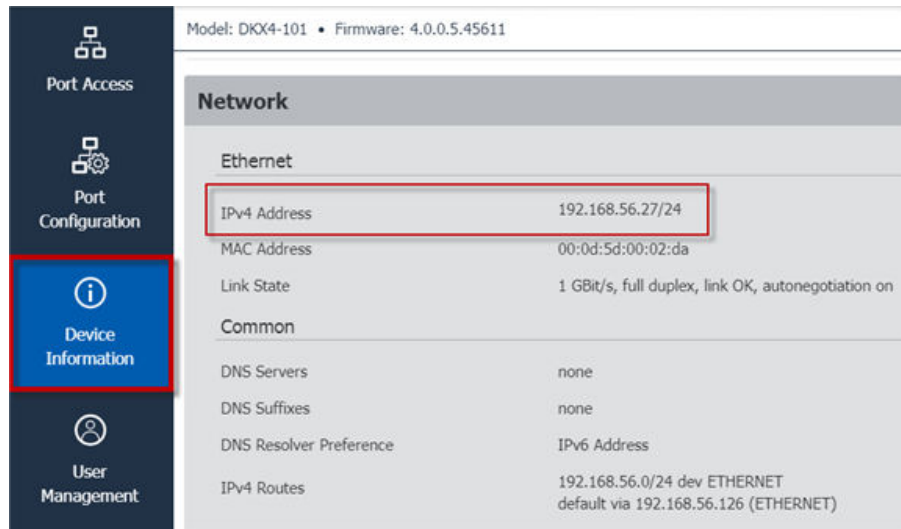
Port Access

Port Configuration

Device Information

User Management

Model: DKX4-101 • Firmware: 4.0.0.5.45611

Network

Ethernet

| | |
|---|---|
| IPv4 Address | 192.168.56.27/24 |
| MAC Address | 00:0d:5d:00:02:da |
| Link State | 1 GBit/s, full duplex, link OK, autonegotiation on |

Common

| | |
|---|---|
| DNS Servers | none |
| DNS Suffixes | none |
| DNS Resolver Preference | IPv6 Address |
| IPv4 Routes | 192.168.56.0/24 dev ETHERNET default via 192.168.56.126 (ETHERNET) |